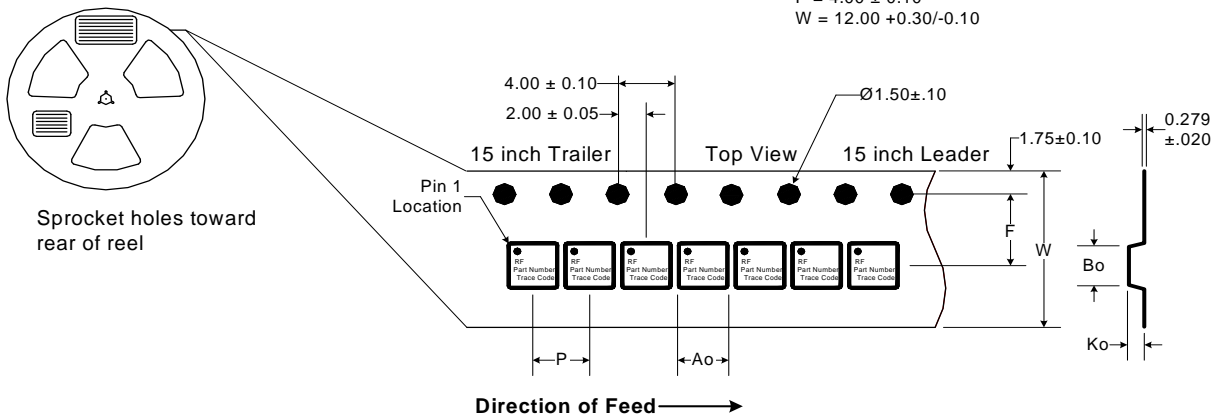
P = 4.00 ± 0.10
W = 12.00 +0.30/-0.10

4.00 ± 0.10
2.00 ± 0.05
Ø1.50±.10
0.279 ±.020
1.75±0.10

15 inch Trailer
Top View
15 inch Leader

Pin 1 Location

Sprocket holes toward rear of reel

F
W
Bo

RF Part Number Trace Code
RF Part Number Trace Code
RF Part Number Trace Code
RF Part Number Trace Code
RF Part Number Trace Code
RF Part Number Trace Code
RF Part Number Trace Code

P
Ao
Ko

Direction of Feed